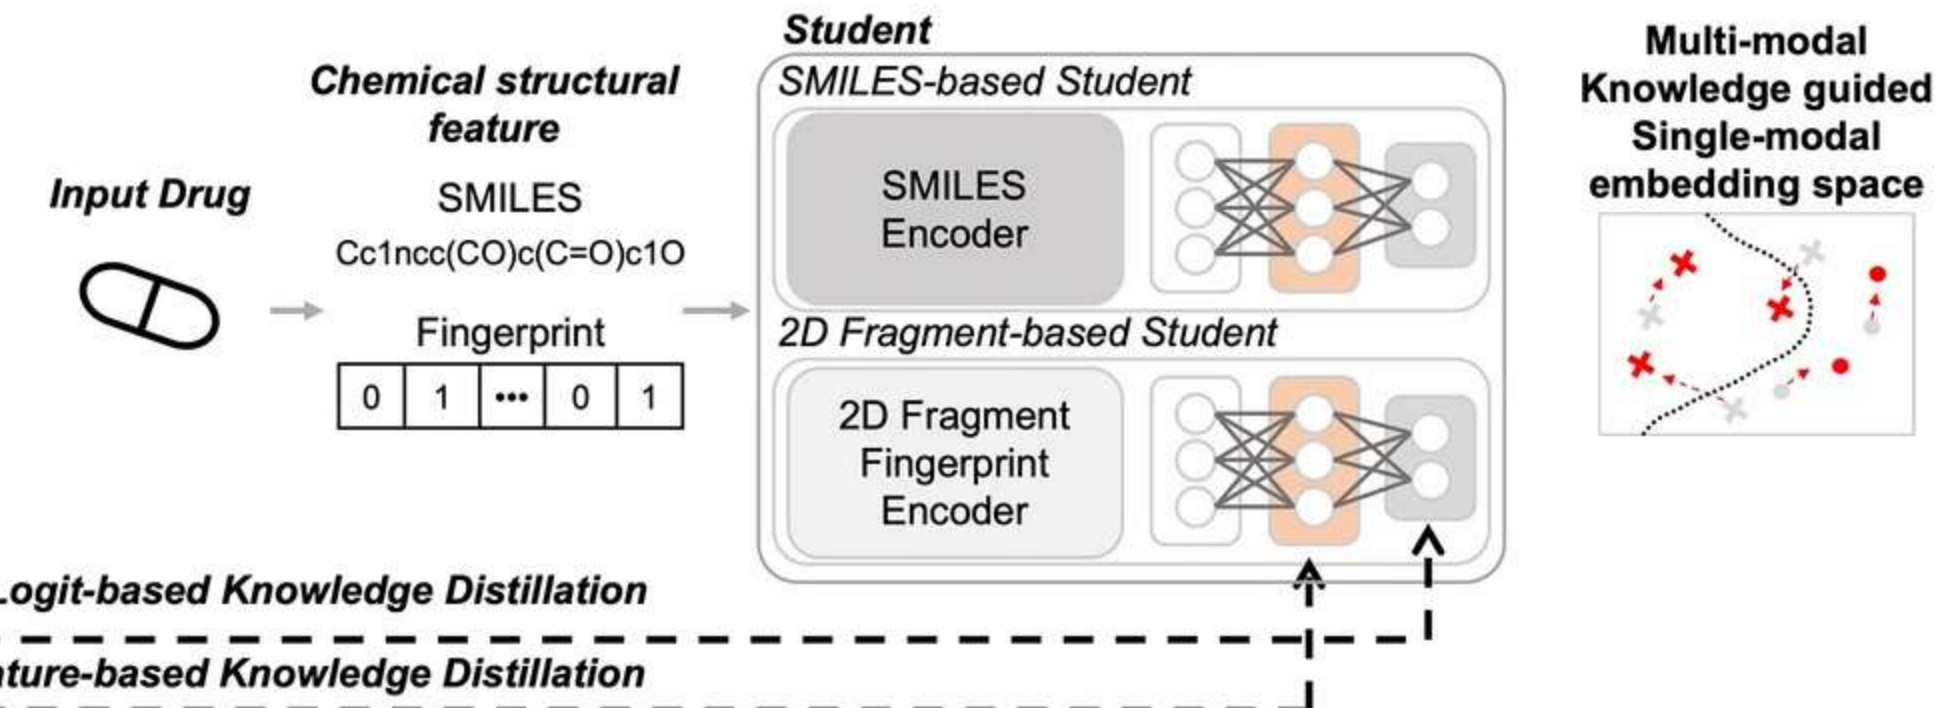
Student

Chemical structural feature

Input Drug

SMILES
Cc1ncc(CO)c(C=O)c1O

Fingerprint

| 0 | 1 | ••• | 0 | 1 |
|---|---|---|---|---|

SMILES-based Student

SMILES Encoder

2D Fragment-based Student

2D Fragment Fingerprint Encoder

Multi-modal Knowledge guided Single-modal embedding space

ogit-based Knowledge Distillation

ture-based Knowledge Distillation